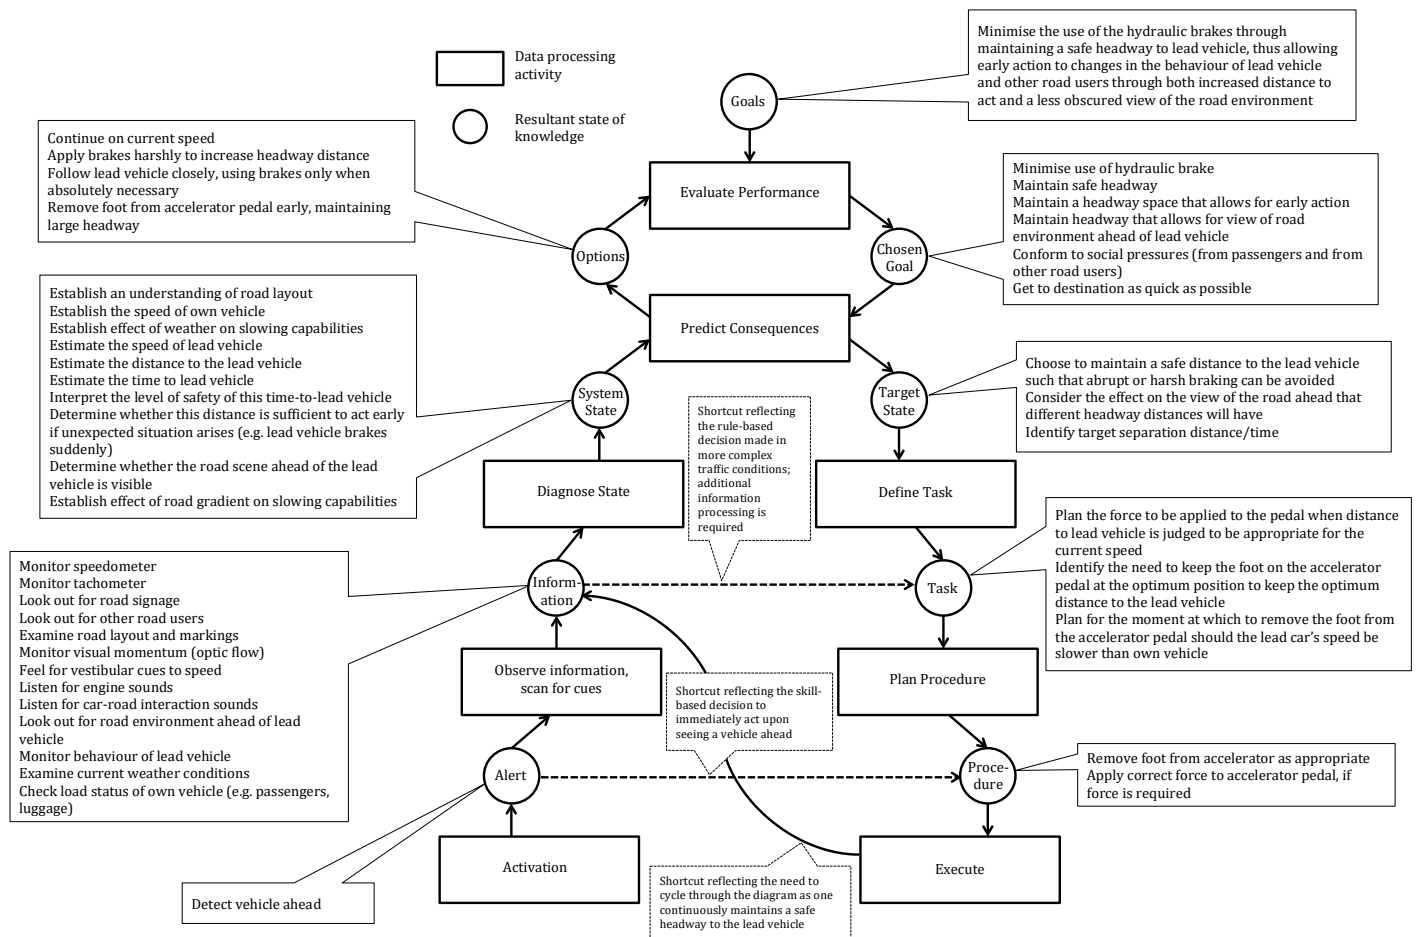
Data processing activity

Resultant state of knowledge

Minimise the use of the hydraulic brakes through maintaining a safe headway to lead vehicle, thus allowing early action to changes in the behaviour of lead vehicle and other road users through both increased distance to act and a less obscured view of the road environment

Goals

Continue on current speed
Apply brakes harshly to increase headway distance
Follow lead vehicle closely, using brakes only when absolutely necessary
Remove foot from accelerator pedal early, maintaining large headway

Evaluate Performance

Minimise use of hydraulic brake
Maintain safe headway
Maintain a headway space that allows for early action
Maintain headway that allows for view of road environment ahead of lead vehicle
Conform to social pressures (from passengers and from other road users)
Get to destination as quick as possible

Options

Chosen Goal

Establish an understanding of road layout
Establish the speed of own vehicle
Establish effect of weather on slowing capabilities
Estimate the speed of lead vehicle
Estimate the distance to the lead vehicle
Estimate the time to lead vehicle
Interpret the level of safety of this time-to-lead vehicle
Determine whether this distance is sufficient to act early if unexpected situation arises (e.g. lead vehicle brakes suddenly)
Determine whether the road scene ahead of the lead vehicle is visible
Establish effect of road gradient on slowing capabilities

Predict Consequences

Choose to maintain a safe distance to the lead vehicle such that abrupt or harsh braking can be avoided
Consider the effect on the view of the road ahead that different headway distances will have
Identify target separation distance/time

System State

Target State

Shortcut reflecting the rule-based decision made in more complex traffic conditions; additional information processing is required

Diagnose State

Define Task

Monitor speedometer
Monitor tachometer
Look out for road signage
Look out for other road users
Examine road layout and markings
Monitor visual momentum (optic flow)
Feel for vestibular cues to speed
Listen for engine sounds
Listen for car-road interaction sounds
Look out for road environment ahead of lead vehicle
Monitor behaviour of lead vehicle
Examine current weather conditions
Check load status of own vehicle (e.g. passengers, luggage)

Information

Task

Plan the force to be applied to the pedal when distance to lead vehicle is judged to be appropriate for the current speed
Identify the need to keep the foot on the accelerator pedal at the optimum position to keep the optimum distance to the lead vehicle
Plan for the moment at which to remove the foot from the accelerator pedal should the lead car's speed be slower than own vehicle

Observe information, scan for cues

Shortcut reflecting the skill-based decision to immediately act upon seeing a vehicle ahead

Plan Procedure

Alert

Procedure

Remove foot from accelerator as appropriate
Apply correct force to accelerator pedal, if force is required

Activation

Execute

Detect vehicle ahead

Shortcut reflecting the need to cycle through the diagram as one continuously maintains a safe headway to the lead vehicle